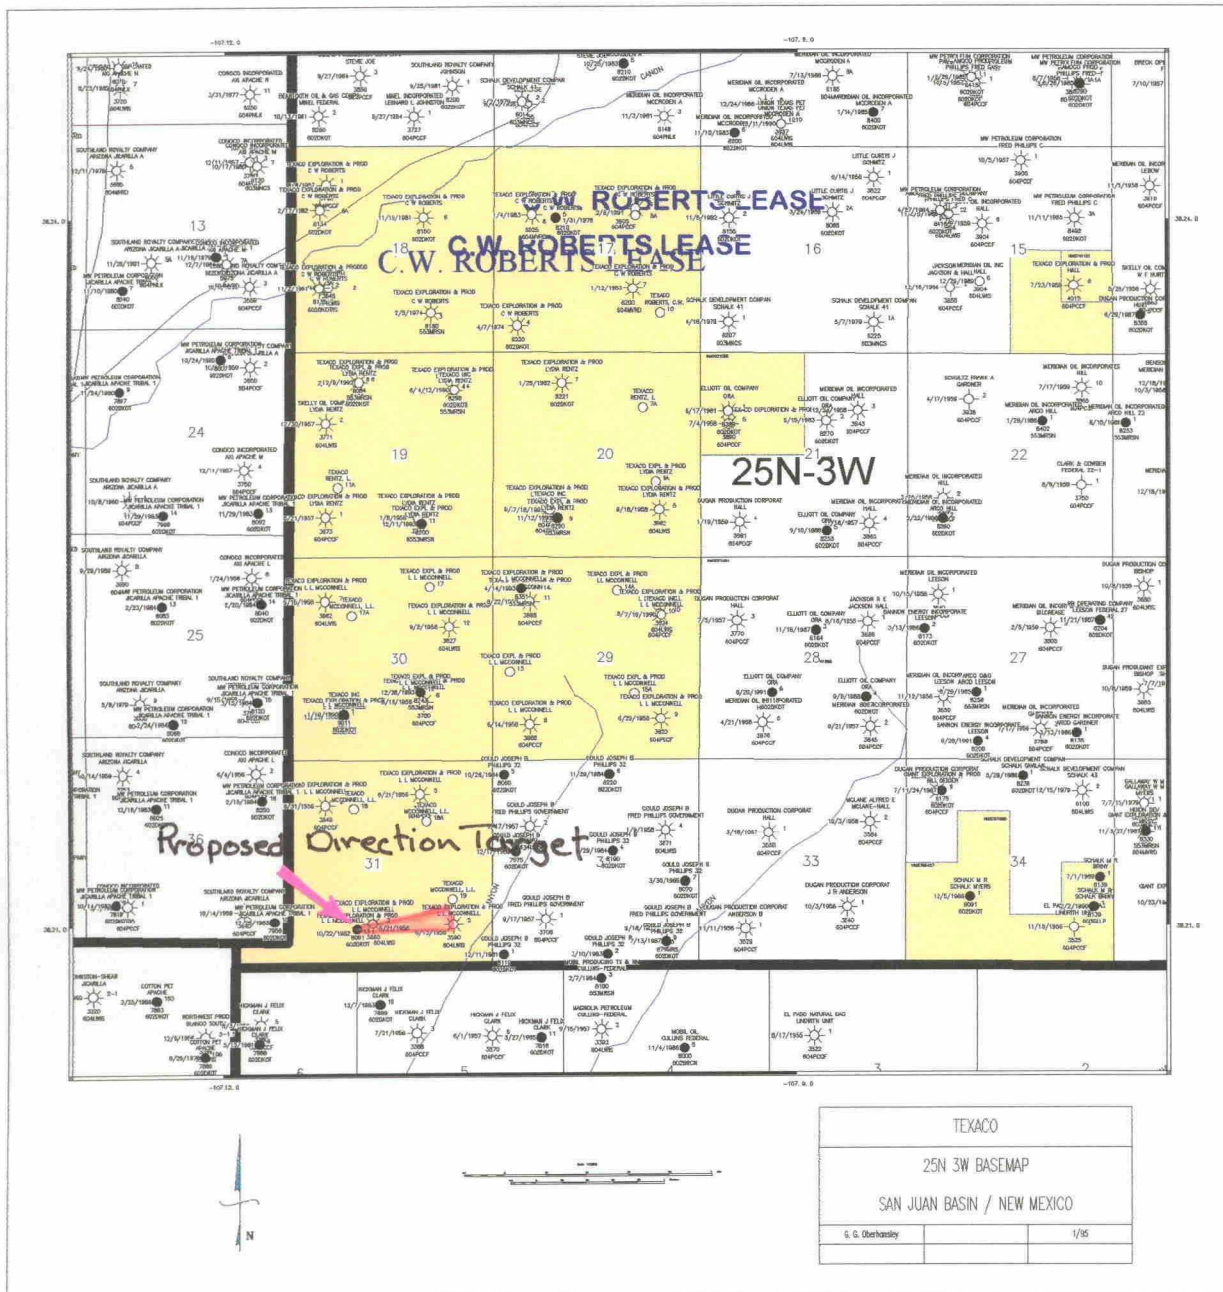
-107.12.0

-107.9.0

C.W. ROBERTS LEASE

C.W. ROBERTS LEASE

C.W. ROBERTS LEASE

13

18

17

16

15

24

19

20

21

22

25N-3W

25

30

29

28

27

36

31

33

34

6

5

3

2

Proposed Direction Target

TEXACO EXPLORATION & PROD C W ROBERTS

TEXACO EXPLORATION & PROD LYDIA RENTZ

TEXACO EXPLORATION & PROD L L MCCONNELL

ELLIOTT OIL COMPANY

DUGAN PRODUCTION CORPORAT HALL

MERIDIAN OIL INCORPORATED

SOUTHLAND ROYALTY COMPANY ARIZONA JICARILLA

CONOCO INCORPORATED AXI APACHE

MW PETROLEUM CORPORATION JICARILLA APACHE TRIBAL 1

GOULD JOSEPH B PHILLIPS 32

SCHALK DEVELOPMENT COMPAN SCHALK

LITTLE CURTIS J SCHMITZ

HICKMAN J FELIX CLARK

38.24.0

38.21.0

-107.12.0

-107.9.0

N

| TEXACO | |
|---|---|
| 25N 3W BASEMAP | |
| SAN JUAN BASIN / NEW MEXICO | |
| G. G. Oberhansley | 1/95 |